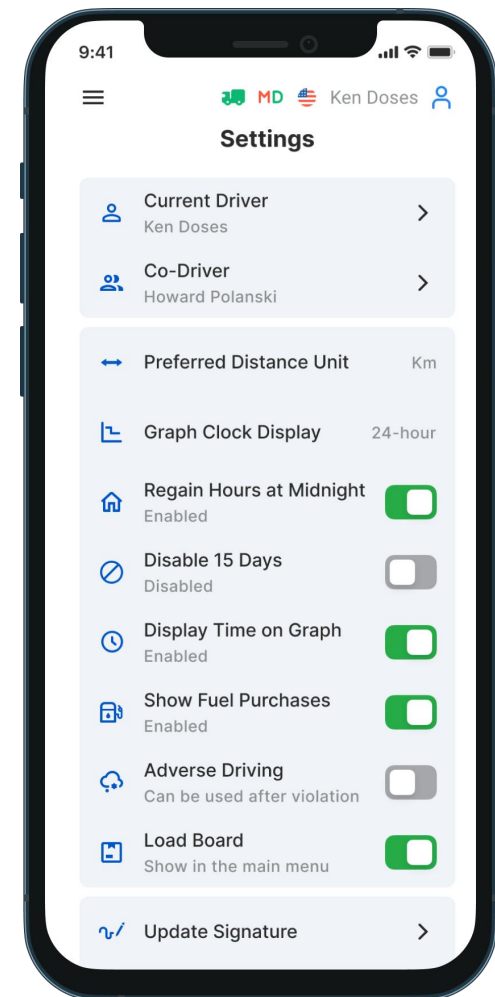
9:41

MD Ken Doses

Settings

Current Driver
Ken Doses

Co-Driver
Howard Polanski

Preferred Distance Unit Km

Graph Clock Display 24-hour

Regain Hours at Midnight
Enabled

Disable 15 Days
Disabled

Display Time on Graph
Enabled

Show Fuel Purchases
Enabled

Adverse Driving
Can be used after violation

Load Board
Show in the main menu

Update Signature